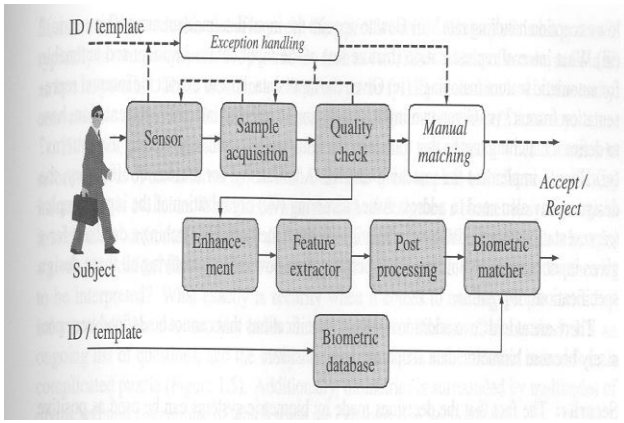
ID / template

Exception handling

Sensor

Sample acquisition

Quality check

Manual matching

Accept / Reject

Subject

Enhancement

Feature extractor

Post processing

Biometric matcher

ID / template

Biometric database